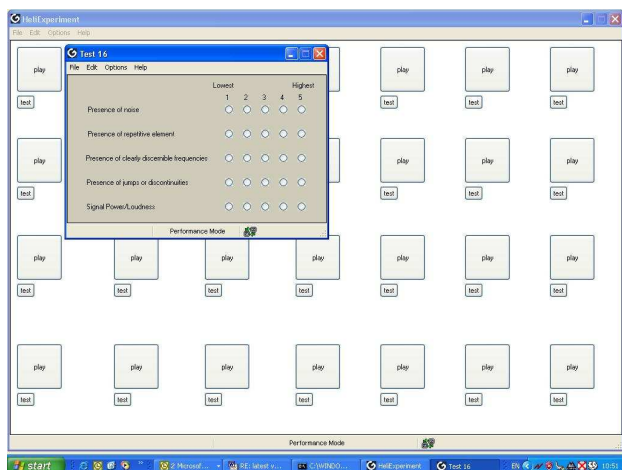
HeliExperiment
File Edit Options Help

Test 16
File Edit Options Help

| | Lowest 1 | 2 | 3 | 4 | Highest 5 |
|---|---|---|---|---|---|
| Presence of noise | ○ | ○ | ○ | ○ | ○ |
| Presence of repetitive element | ○ | ○ | ○ | ○ | ○ |
| Presence of clearly discernible frequencies | ○ | ○ | ○ | ○ | ○ |
| Presence of jumps or discontinuities | ○ | ○ | ○ | ○ | ○ |
| Signal Power/Loudness | ○ | ○ | ○ | ○ | ○ |

Performance Mode

play
test
play
test
play
test
play
test
play
test
play
test
play
test
play
test
play
test
play
test
play
test
play
test
play
test
play
test
play
test
play
test
play
test
play
test
play
test
play
test
play
test
play
test
play
test
play
test

Performance Mode

start
2 Microsof...
RE: latest v...
C:\WINDO...
HeliExperiment
Test 16
EN
10:51